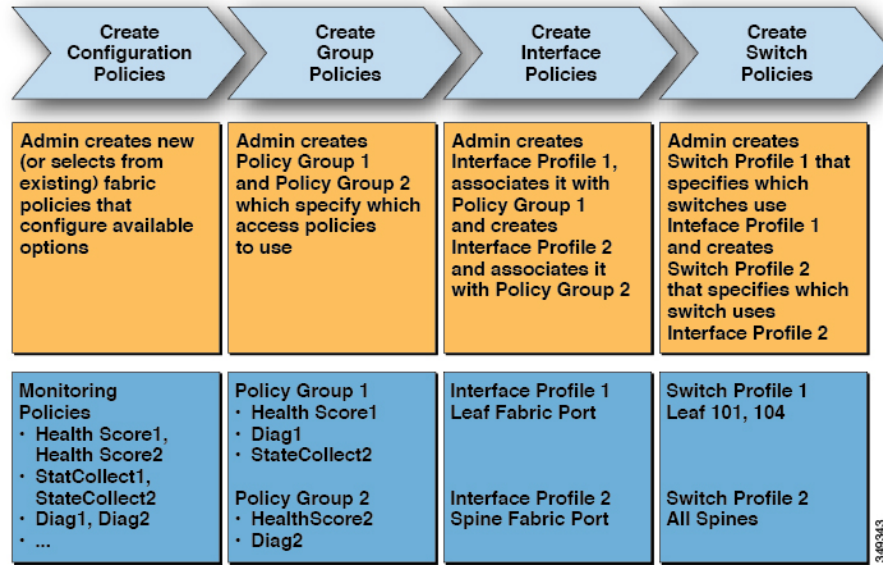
Create Configuration Policies

Create Group Policies

Create Interface Policies

Create Switch Policies

Admin creates new (or selects from existing) fabric policies that configure available options

Admin creates Policy Group 1 and Policy Group 2 which specify which access policies to use

Admin creates Interface Profile 1, associates it with Policy Group 1 and creates Interface Profile 2 and associates it with Policy Group 2

Admin creates Switch Profile 1 that specifies which switches use Inteface Profile 1 and creates Switch Profile 2 that specifies which switch uses Interface Profile 2

Monitoring Policies
• Health Score1, Health Score2
• StatCollect1, StateCollect2
• Diag1, Diag2
• ...

Policy Group 1
• Health Score1
• Diag1
• StateCollect2

Policy Group 2
• HealthScore2
• Diag2

Interface Profile 1
Leaf Fabric Port

Interface Profile 2
Spine Fabric Port

Switch Profile 1
Leaf 101, 104

Switch Profile 2
All Spines

349343